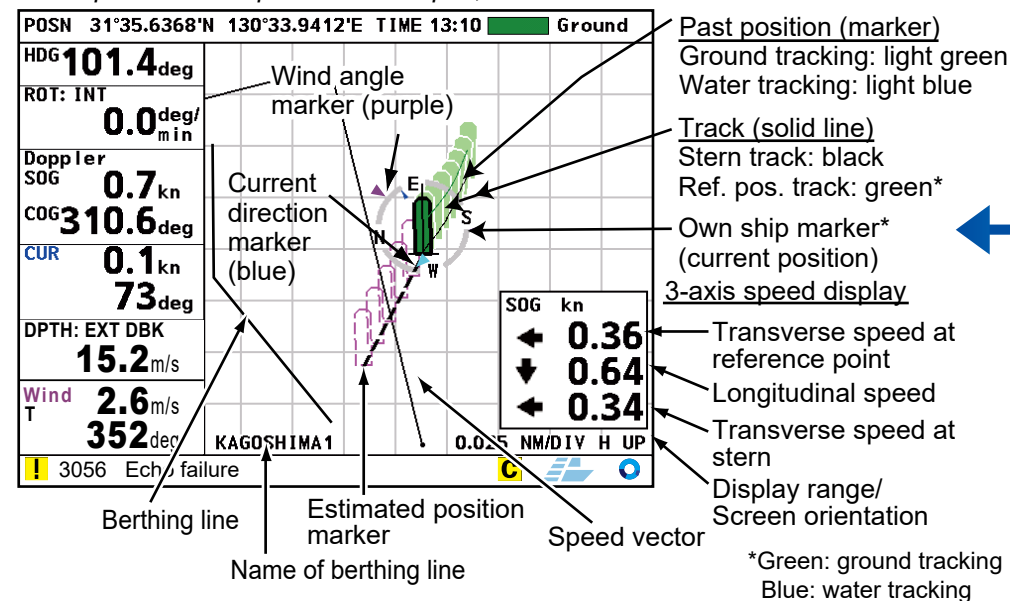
POSN 31°35.6368'N 130°33.9412'E TIME 13:10 Ground

HDG 101.4deg

ROT: INT 0.0deg/min

Doppler SOG 0.7kn

COG 310.6deg

CUR 0.1kn 73deg

DPTH: EXT DBK 15.2m/s

Wind T 2.6m/s 352deg

KAGOSHIMA1

0.025 NM/DIV H UP

! 3056 Echo failure

C

E S N W

SOG kn
0.36
0.64
0.34

Wind angle marker (purple)

Current direction marker (blue)

Past position (marker)
Ground tracking: light green
Water tracking: light blue

Track (solid line)
Stern track: black
Ref. pos. track: green*

Own ship marker* (current position)

3-axis speed display

Transverse speed at reference point

Longitudinal speed

Transverse speed at stern

Display range/ Screen orientation

Berthing line

Estimated position marker

Speed vector

Name of berthing line

*Green: ground tracking
Blue: water tracking